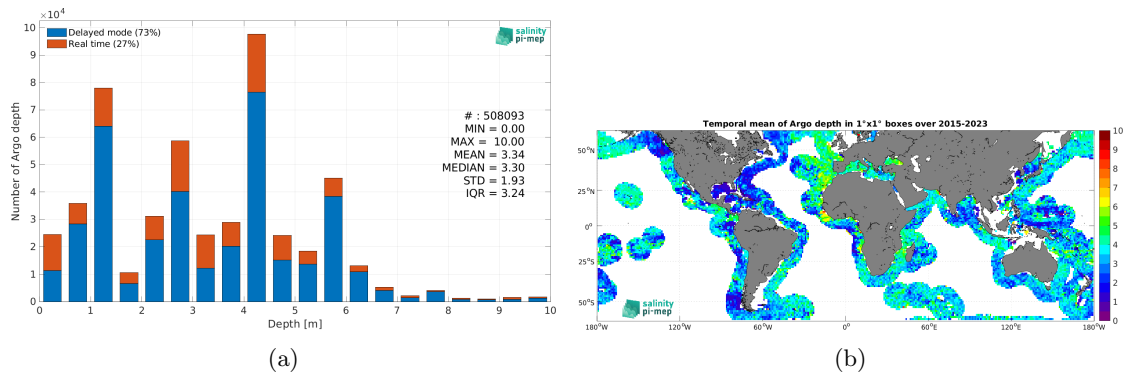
$\times10^4$
10
9
8
7
6
5
4
3
2
1
0

Delayed mode (73%)
Real time (27%)

salinity pi-mep

# : 508093
MIN = 0.00
MAX = 10.00
MEAN = 3.34
MEDIAN = 3.30
STD = 1.93
IQR = 3.24

Number of Argo depth

0 1 2 3 4 5 6 7 8 9 10
Depth [m]

(a)

Temporal mean of Argo depth in 1°x1° boxes over 2015-2023

50°N
25°N
0°
25°S
50°S

180°W 120°W 60°W 0° 60°E 120°E 180°W

10
9
8
7
6
5
4
3
2
1
0

salinity pi-mep

(b)